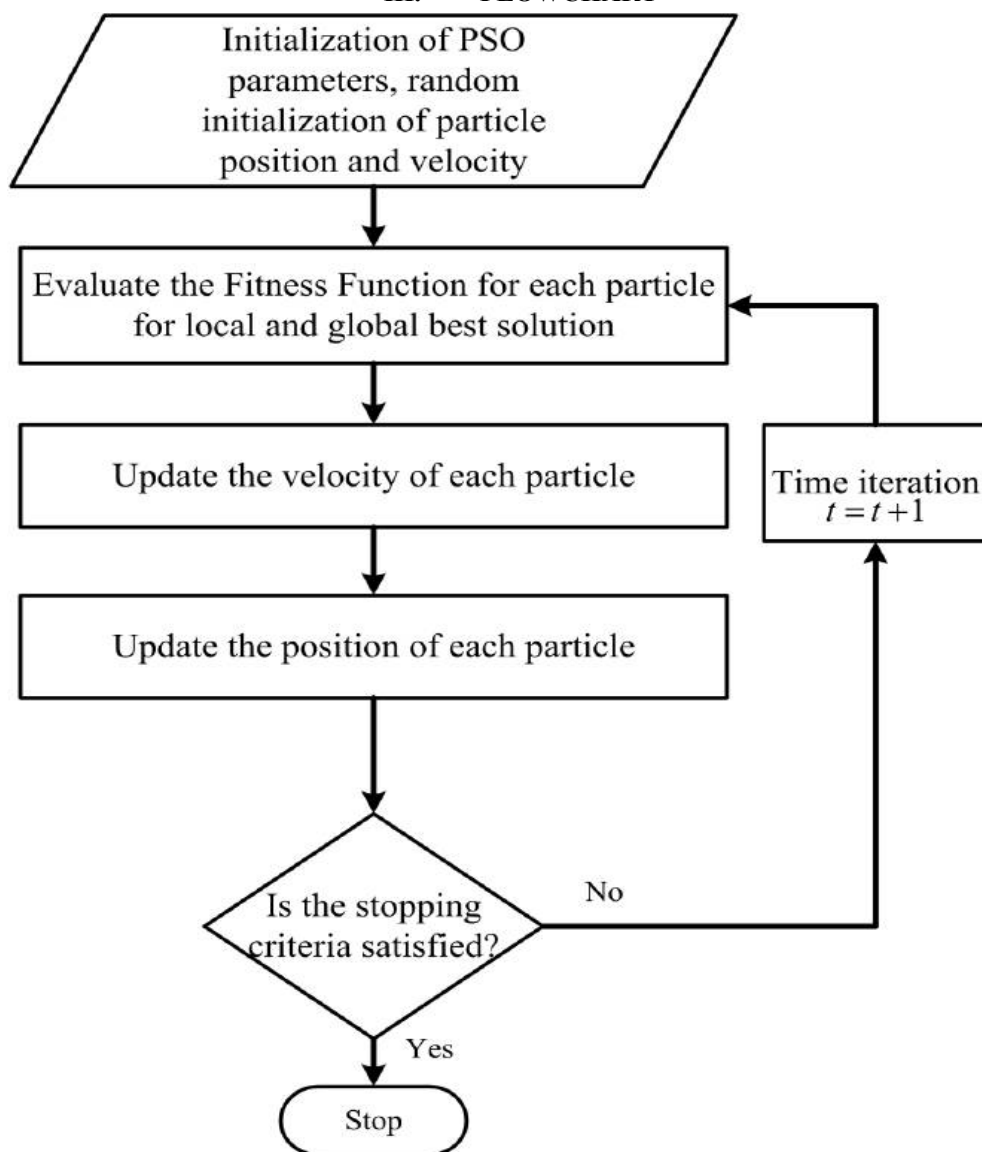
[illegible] FLOWCHART

Initialization of PSO parameters, random initialization of particle position and velocity

Evaluate the Fitness Function for each particle for local and global best solution

Update the velocity of each particle

Update the position of each particle

Is the stopping criteria satisfied?

No

Time iteration $t = t + 1$

Yes

Stop